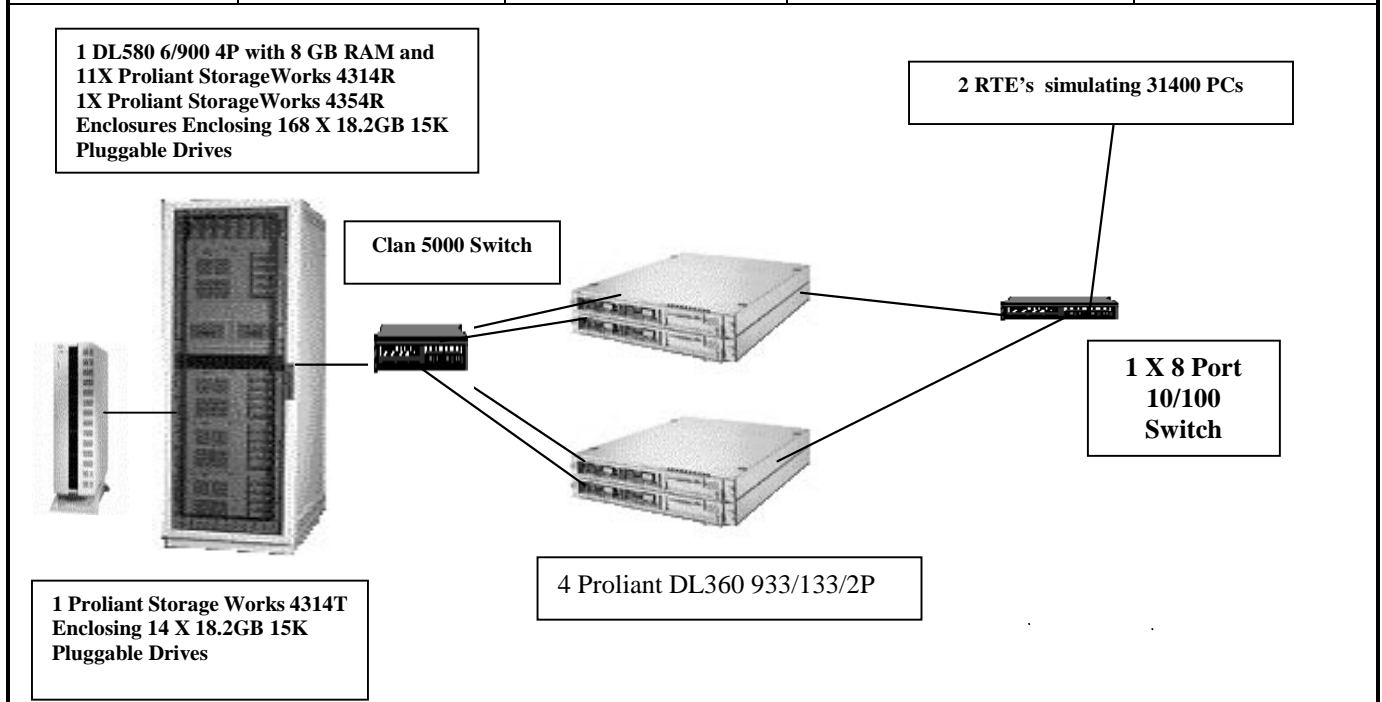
1 DL580 6/900 4P with 8 GB RAM and 11X Proliant StorageWorks 4314R 1X Proliant StorageWorks 4354R Enclosures Enclosing 168 X 18.2GB 15K Pluggable Drives

2 RTE's simulating 31400 PCs

Clan 5000 Switch

1 X 8 Port 10/100 Switch

4 Proliant DL360 933/133/2P

1 Proliant Storage Works 4314T Enclosing 14 X 18.2GB 15K Pluggable Drives